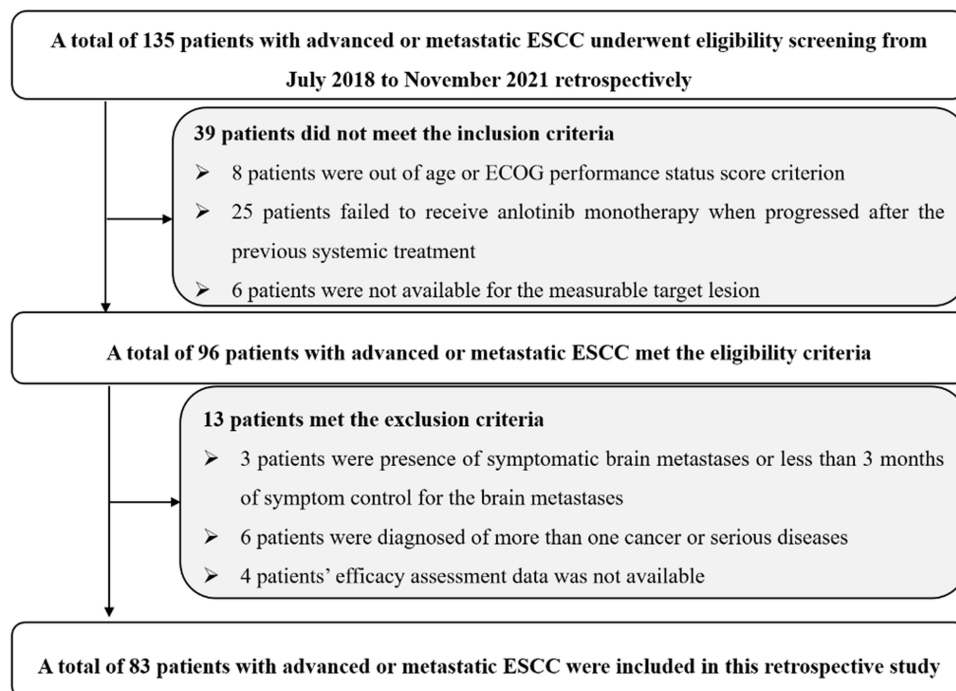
A total of 135 patients with advanced or metastatic ESCC underwent eligibility screening from July 2018 to November 2021 retrospectively

39 patients did not meet the inclusion criteria
➢ 8 patients were out of age or ECOG performance status score criterion
➢ 25 patients failed to receive anlotinib monotherapy when progressed after the previous systemic treatment
➢ 6 patients were not available for the measurable target lesion

A total of 96 patients with advanced or metastatic ESCC met the eligibility criteria

13 patients met the exclusion criteria
➢ 3 patients were presence of symptomatic brain metastases or less than 3 months of symptom control for the brain metastases
➢ 6 patients were diagnosed of more than one cancer or serious diseases
➢ 4 patients' efficacy assessment data was not available

A total of 83 patients with advanced or metastatic ESCC were included in this retrospective study